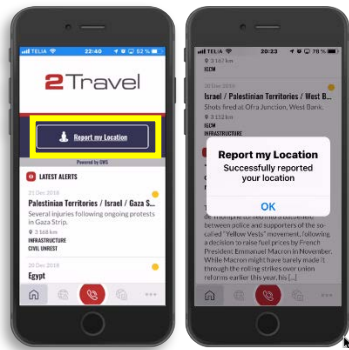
TELIA 23:40 52 %

2Travel

Report my Location

Powered by ISOS

LATEST ALERTS

21 Dec 2018

Palestinian Territories / Israel / Gaza Strip

Several injuries following ongoing protests in Gaza Strip.

3 168 km

INFRASTRUCTURE

CIVIL UNREST

20 Dec 2018

Egypt

TELIA

ILEM

Israel / Palestinian Territories / West B...

Shots fired at Ofra Junction, West Bank.

3 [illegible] km

ILEM

INFRASTRUCTURE

Report my Location

Successfully reported your location

OK

between police and supporters of the so-called "Yellow Vests" movement, following a decision to raise fuel prices by French President Emmanuel Macron in November. While Macron might have barely made it through the rolling strikes over union reforms earlier this year, the [...]